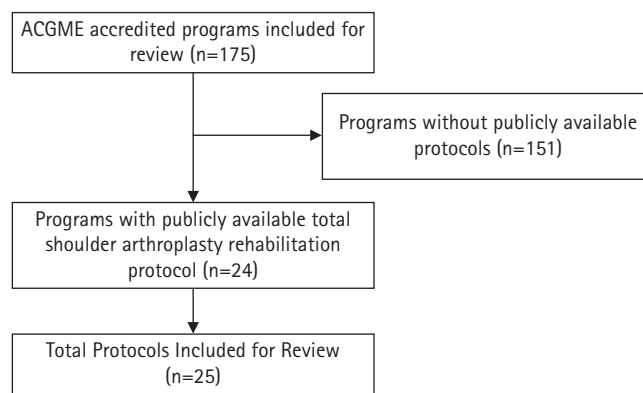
ACGME accredited programs included for review (n=175)

Programs without publicly available protocols (n=151)

Programs with publicly available total shoulder arthroplasty rehabilitation protocol (n=24)

Total Protocols Included for Review (n=25)